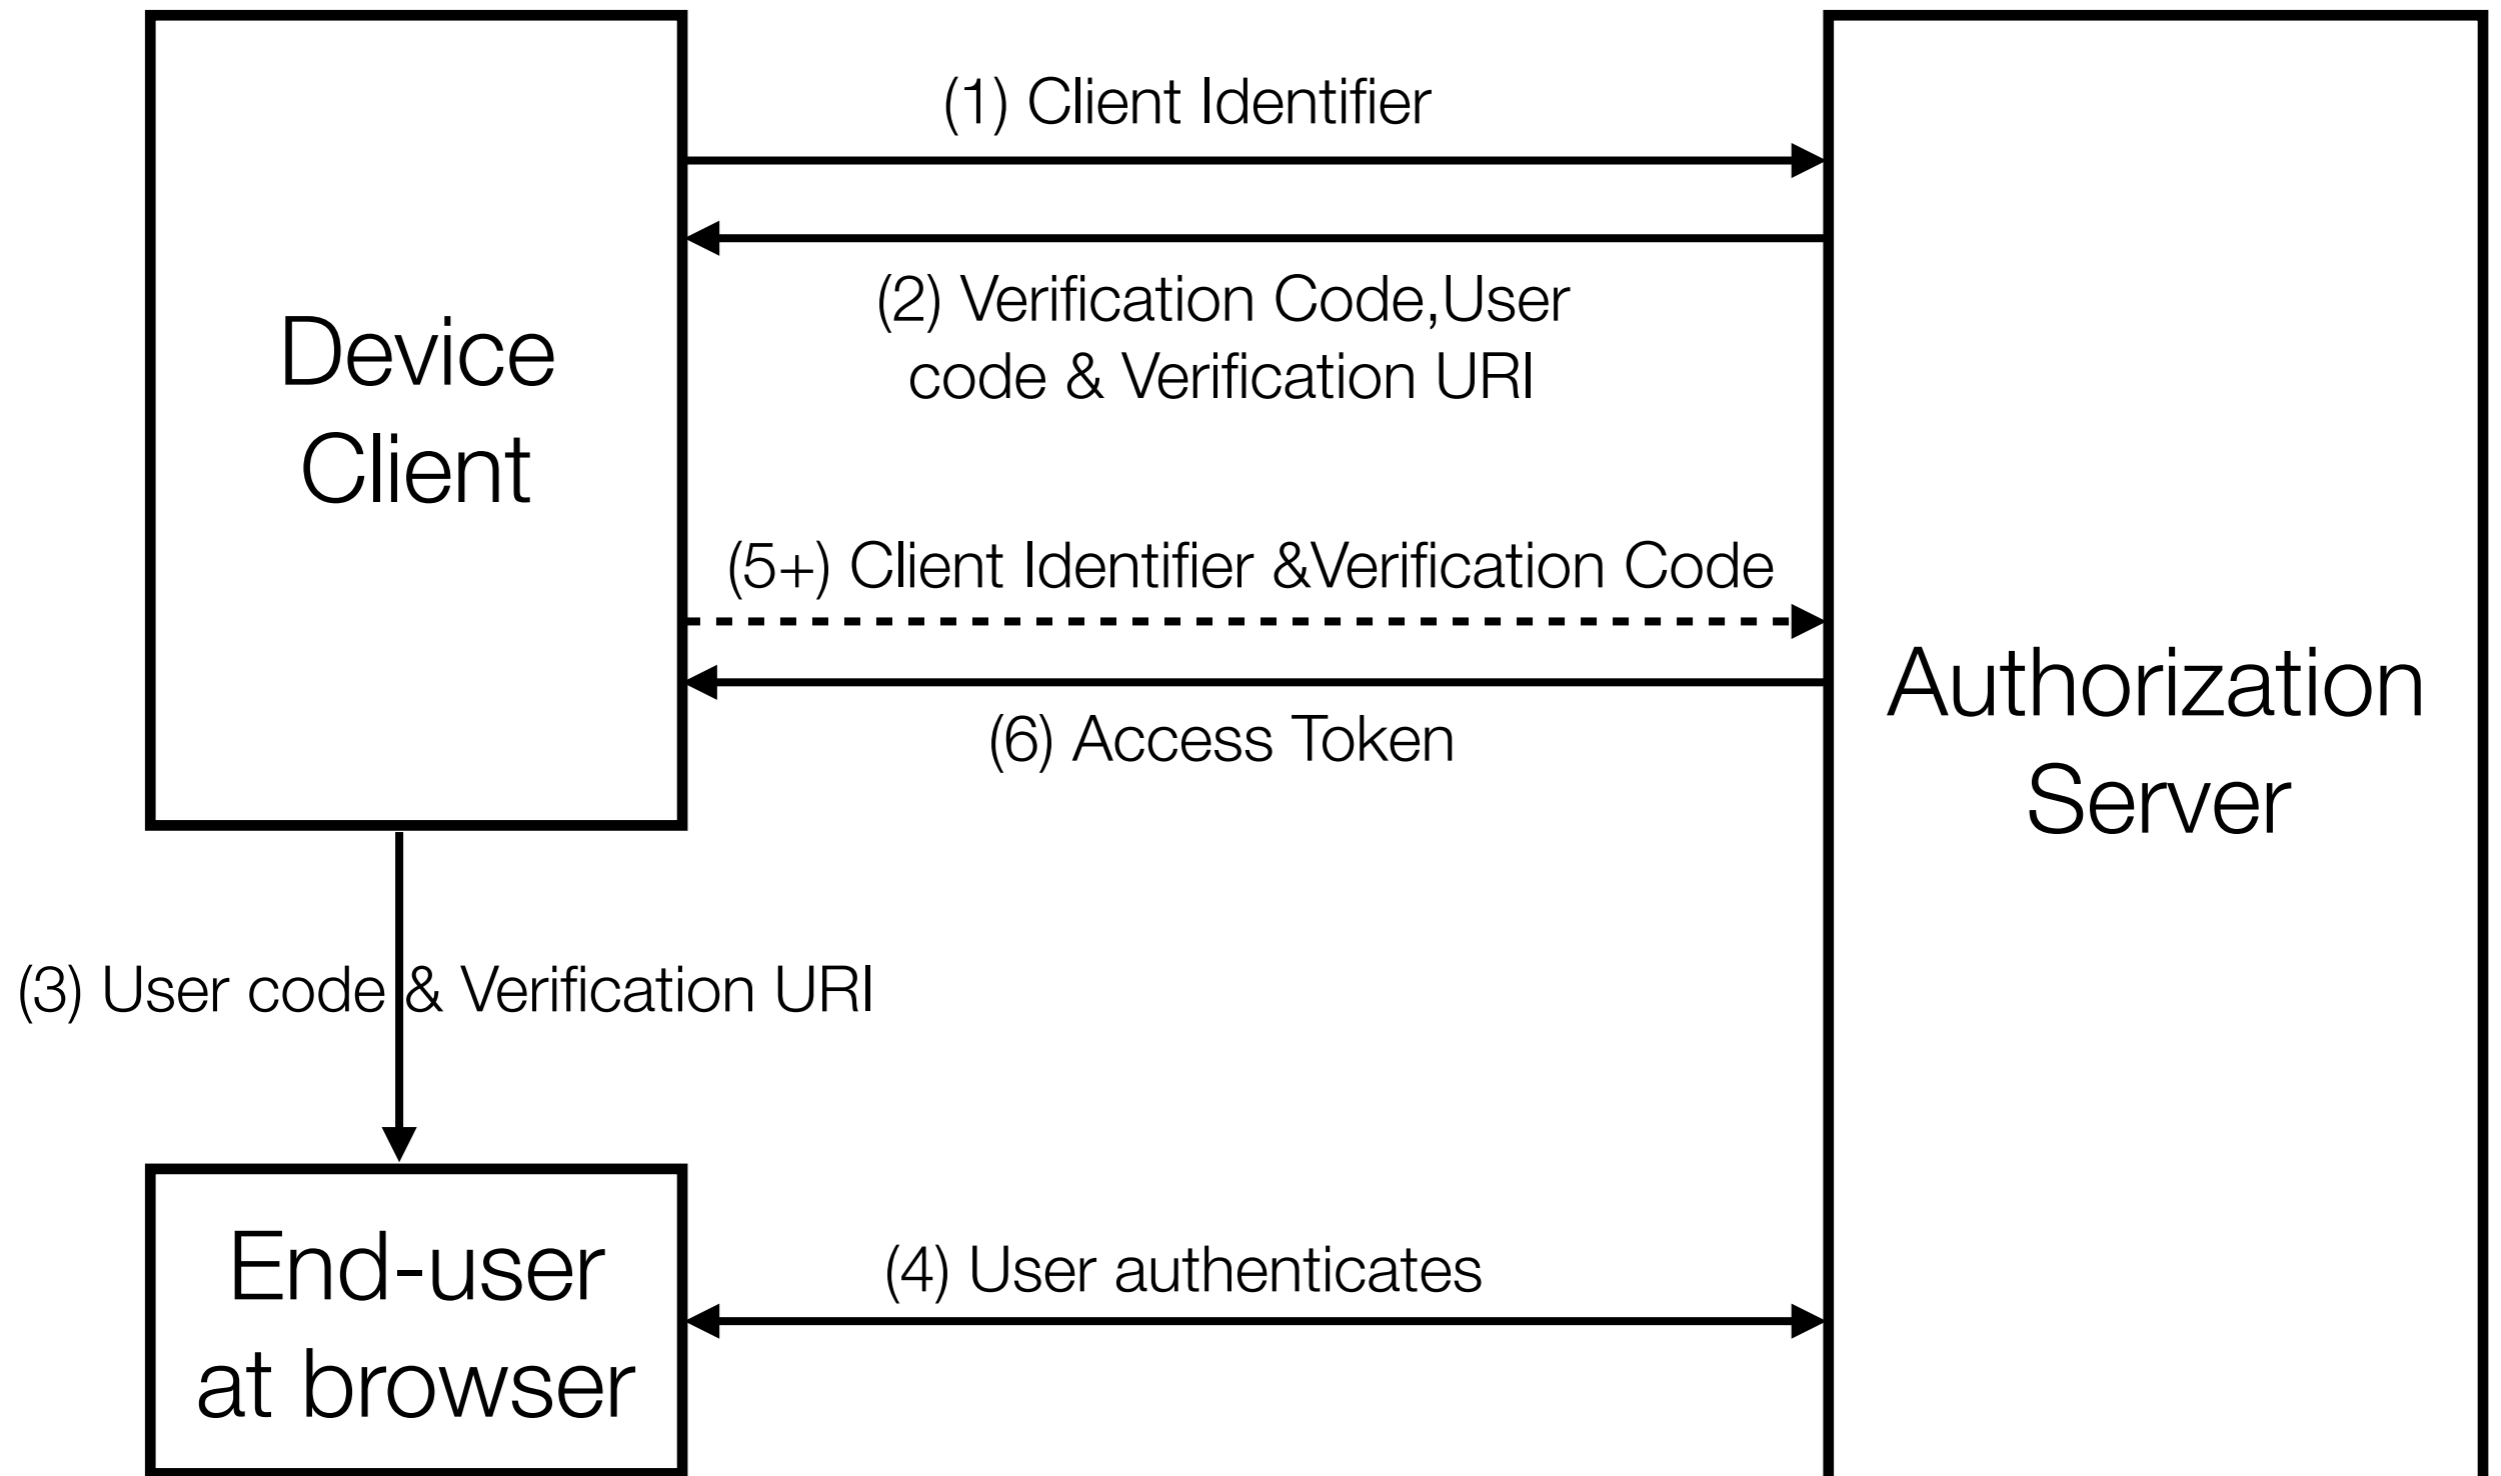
Device Client

(1) Client Identifier

(2) Verification Code,User code & Verification URI

(5+) Client Identifier &Verification Code

(6) Access Token

Authorization Server

(3) User code & Verification URI

End-user at browser

(4) User authenticates